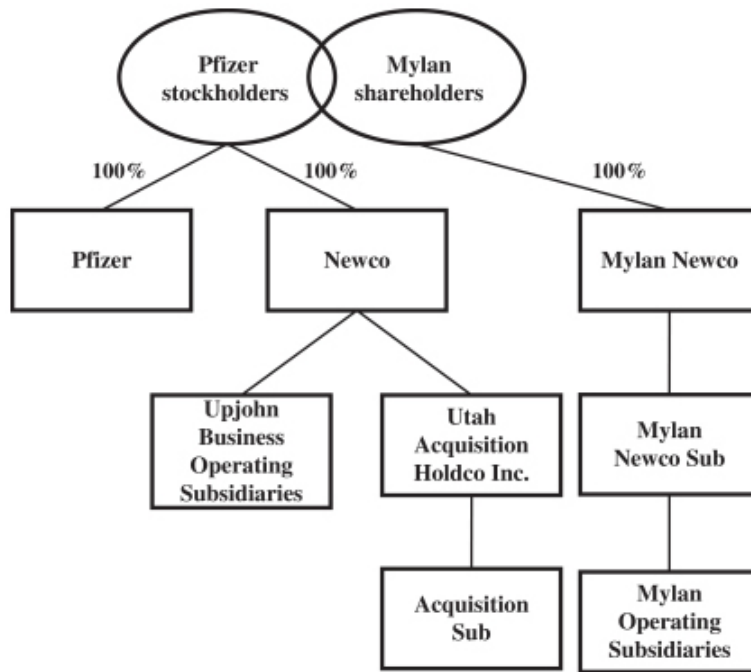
Pfizer stockholders

Mylan shareholders

100%

100%

100%

Pfizer

Newco

Mylan Newco

Upjohn Business Operating Subsidiaries

Utah Acquisition Holdco Inc.

Mylan Newco Sub

Acquisition Sub

Mylan Operating Subsidiaries